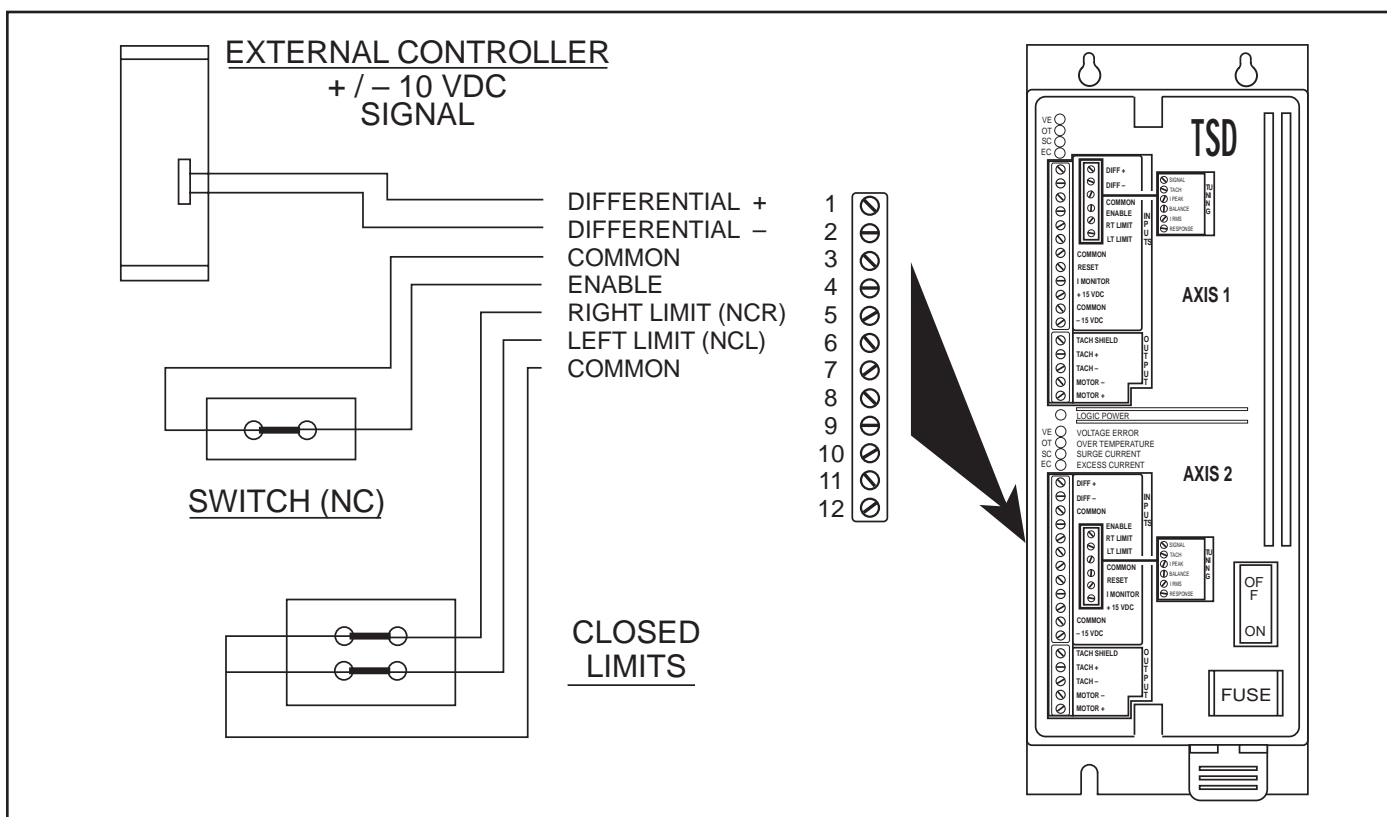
EXTERNAL CONTROLLER
+ / – 10 VDC
SIGNAL

DIFFERENTIAL +
DIFFERENTIAL –
COMMON
ENABLE
RIGHT LIMIT (NCR)
LEFT LIMIT (NCL)
COMMON

1
2
3
4
5
6
7
8
9
10
11
12

SWITCH (NC)

CLOSED
LIMITS

TSD

VE
OT
SC
EC

DIFF +
DIFF –
COMMON
ENABLE
RT LIMIT
LT LIMIT
COMMON
RESET
I MONITOR
+ 15 VDC
COMMON
– 15 VDC

INPUTS

SIGNAL
TACH
I PEAK
BALANCE
I RMS
RESPONSE

TUNING

AXIS 1

TACH SHIELD
TACH +
TACH –
MOTOR –
MOTOR +

OUTPUT

LOGIC POWER

VE VOLTAGE ERROR
OT OVER TEMPERATURE
SC SURGE CURRENT
EC EXCESS CURRENT

AXIS 2

DIFF +
DIFF –
COMMON
ENABLE
RT LIMIT
LT LIMIT
COMMON
RESET
I MONITOR
+ 15 VDC
COMMON
– 15 VDC

INPUTS

SIGNAL
TACH
I PEAK
BALANCE
I RMS
RESPONSE

TUNING

OFF
ON

TACH SHIELD
TACH +
TACH –
MOTOR –
MOTOR +

OUTPUT

FUSE